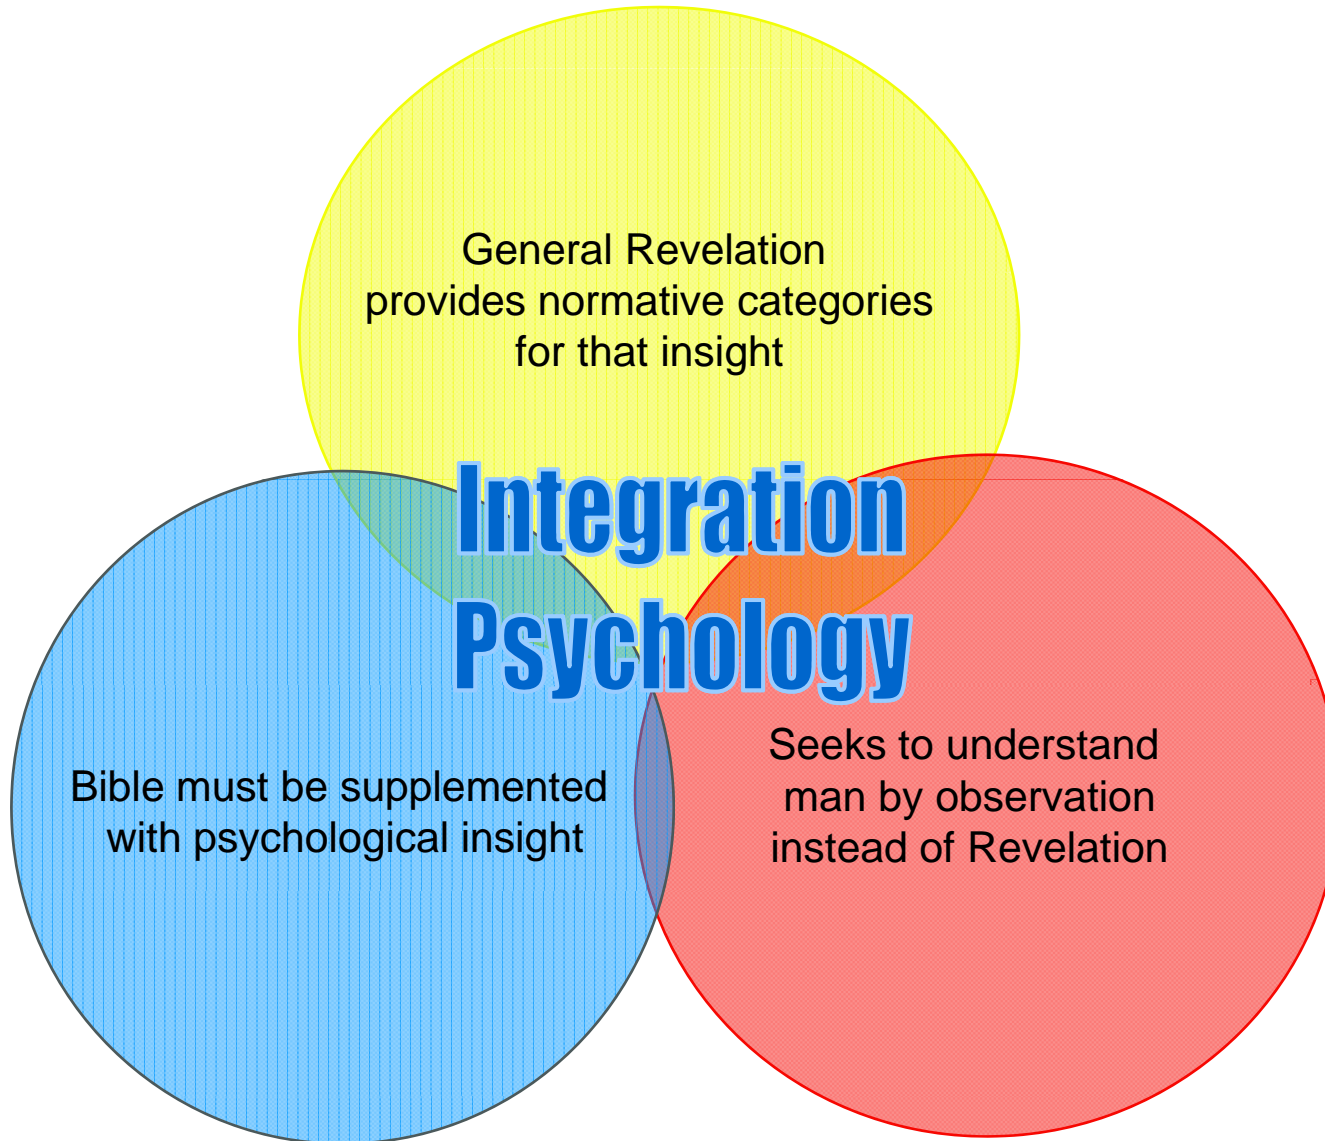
General Revelation provides normative categories for that insight

Integration Psychology

Bible must be supplemented with psychological insight

Seeks to understand man by observation instead of Revelation